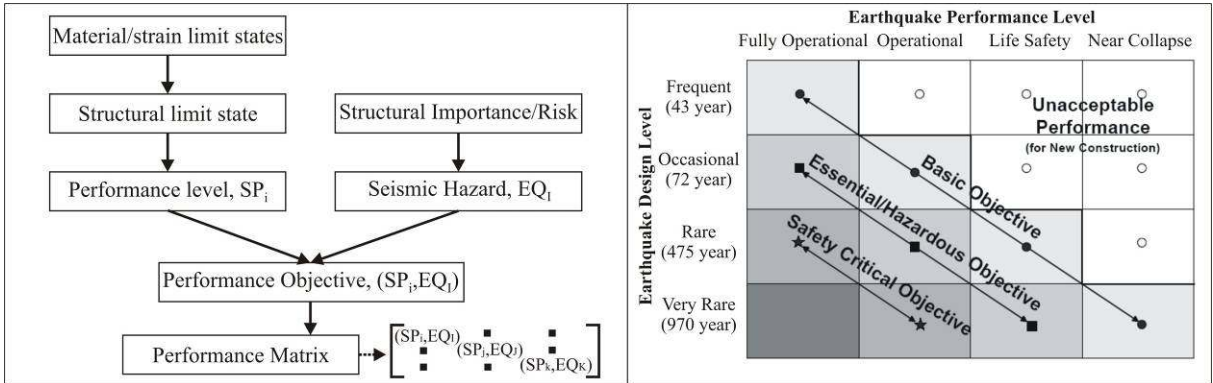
Material/strain limit states

Structural limit state

Structural Importance/Risk

Performance level, $SP_i$

Seismic Hazard, $EQ_I$

Performance Objective, $(SP_i, EQ_I)$

Performance Matrix

$\begin{bmatrix} (SP_i,EQ_I) & & \\ & (SP_j,EQ_J) & \\ & & (SP_k,EQ_K) \end{bmatrix}$

Earthquake Performance Level

Fully Operational Operational Life Safety Near Collapse

Earthquake Design Level

Frequent (43 year)

Occasional (72 year)

Rare (475 year)

Very Rare (970 year)

Unacceptable Performance (for New Construction)

Basic Objective

Essential/Hazardous Objective

Safety Critical Objective